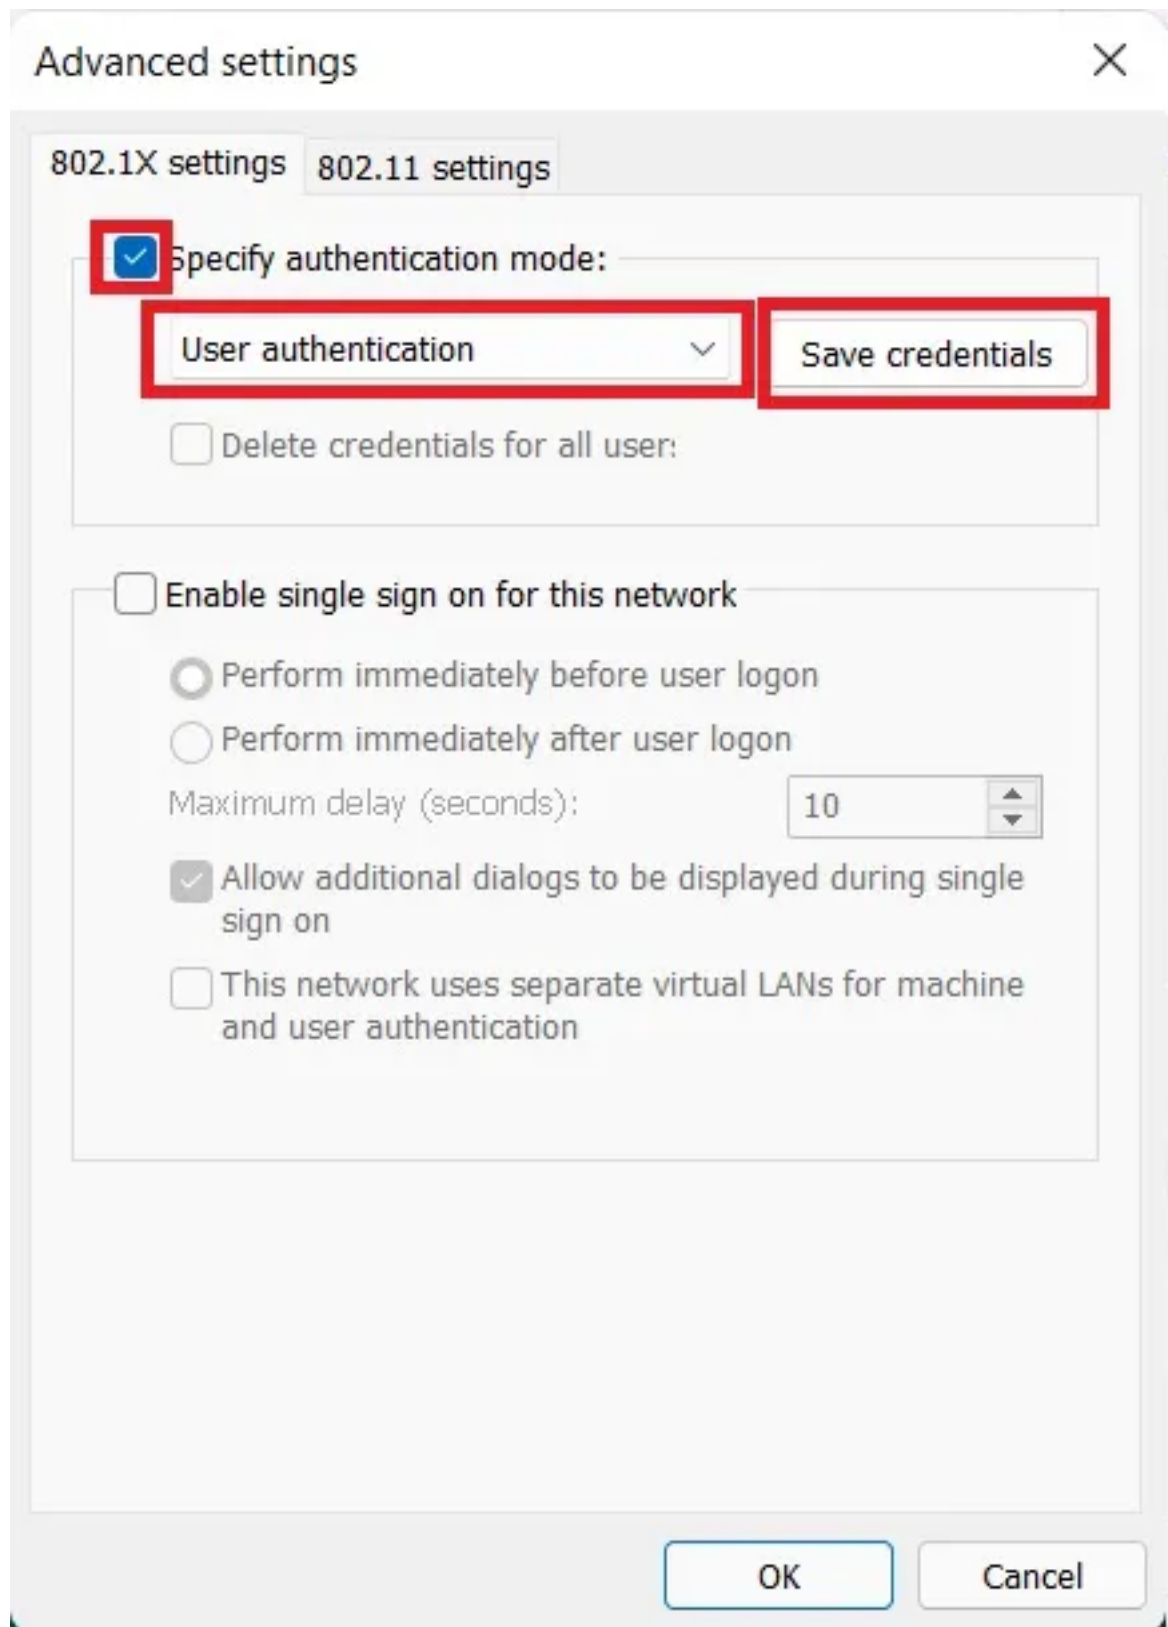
Advanced settings

802.1X settings 802.11 settings

Specify authentication mode:

User authentication

Save credentials

Delete credentials for all user:

Enable single sign on for this network

Perform immediately before user logon

Perform immediately after user logon

Maximum delay (seconds): 10

Allow additional dialogs to be displayed during single sign on

This network uses separate virtual LANs for machine and user authentication

OK

Cancel